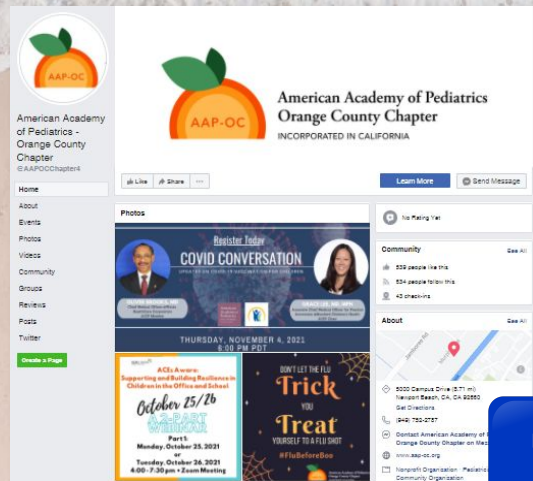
AAP-OC

American Academy of Pediatrics - Orange County Chapter
@AAPOCChapter4

Home
About
Events
Photos
Videos
Community
Groups
Reviews
Posts
Twitter

Create a Page

AAP-OC

American Academy of Pediatrics
Orange County Chapter
INCORPORATED IN CALIFORNIA

Like Share ···

Learn More
Send Message

Photos

Register Today
COVID CONVERSATION
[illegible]
THURSDAY, NOVEMBER 4, 2021
6:00 PM PDT

ACEs Aware: Supporting and Building Resilience in Children in the Office and School
October 25/26
2-PART WEBINAR
Part 1:
Monday, October 25, 2021
or
Tuesday, October 26, 2021
4:00 - 7:30 pm • Zoom Meeting

DON'T LET THE FLU
Trick
YOU
Treat
YOURSELF TO A FLU SHOT
#FluBeforeBoo

No Rating Yet

Community
See All
539 people like this
534 people follow this
43 check-ins

About
See All
5030 Campus Drive (5.71 mi)
Newport Beach, CA 92660
Get Directions
(949) 752-2787
Contact American Academy of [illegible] Orange County Chapter on Me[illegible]
www.aap-oc.org
Nonprofit Organization · Pediatric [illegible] Community Organization